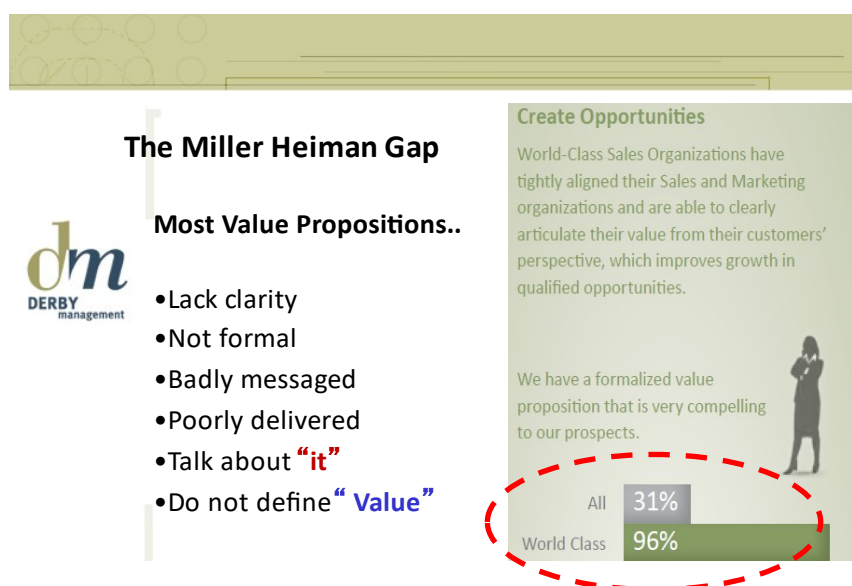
The Miller Heiman Gap

dm
DERBY management

Most Value Propositions..

•Lack clarity
•Not formal
•Badly messaged
•Poorly delivered
•Talk about "it"
•Do not define" Value"

Create Opportunities

World-Class Sales Organizations have tightly aligned their Sales and Marketing organizations and are able to clearly articulate their value from their customers' perspective, which improves growth in qualified opportunities.

We have a formalized value proposition that is very compelling to our prospects.

All 31%
World Class 96%